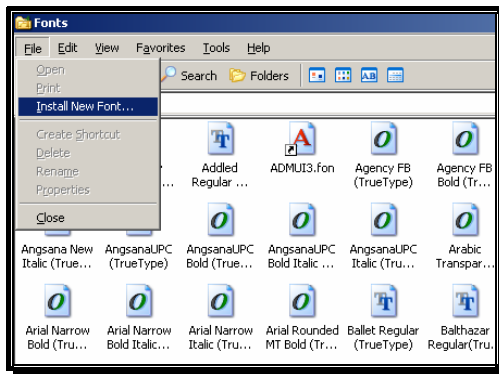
Fonts

File Edit View Favorites Tools Help

Open
Print
Install New Font...
Create Shortcut
Delete
Rename
Properties
Close

Search Folders

Addled Regular ...

ADMUI3.fon

Agency FB (TrueType)

Agency FB Bold (Tr...

Angsana New Italic (True...

AngsanaUPC (TrueType)

AngsanaUPC Bold (True...

AngsanaUPC Bold Italic ...

AngsanaUPC Italic (Tru...

Arabic Transpar...

Arial Narrow Bold (Tru...

Arial Narrow Bold Italic...

Arial Narrow Italic (Tru...

Arial Rounded MT Bold (Tr...

Ballet Regular (TrueType)

Balthazar Regular(Tru...